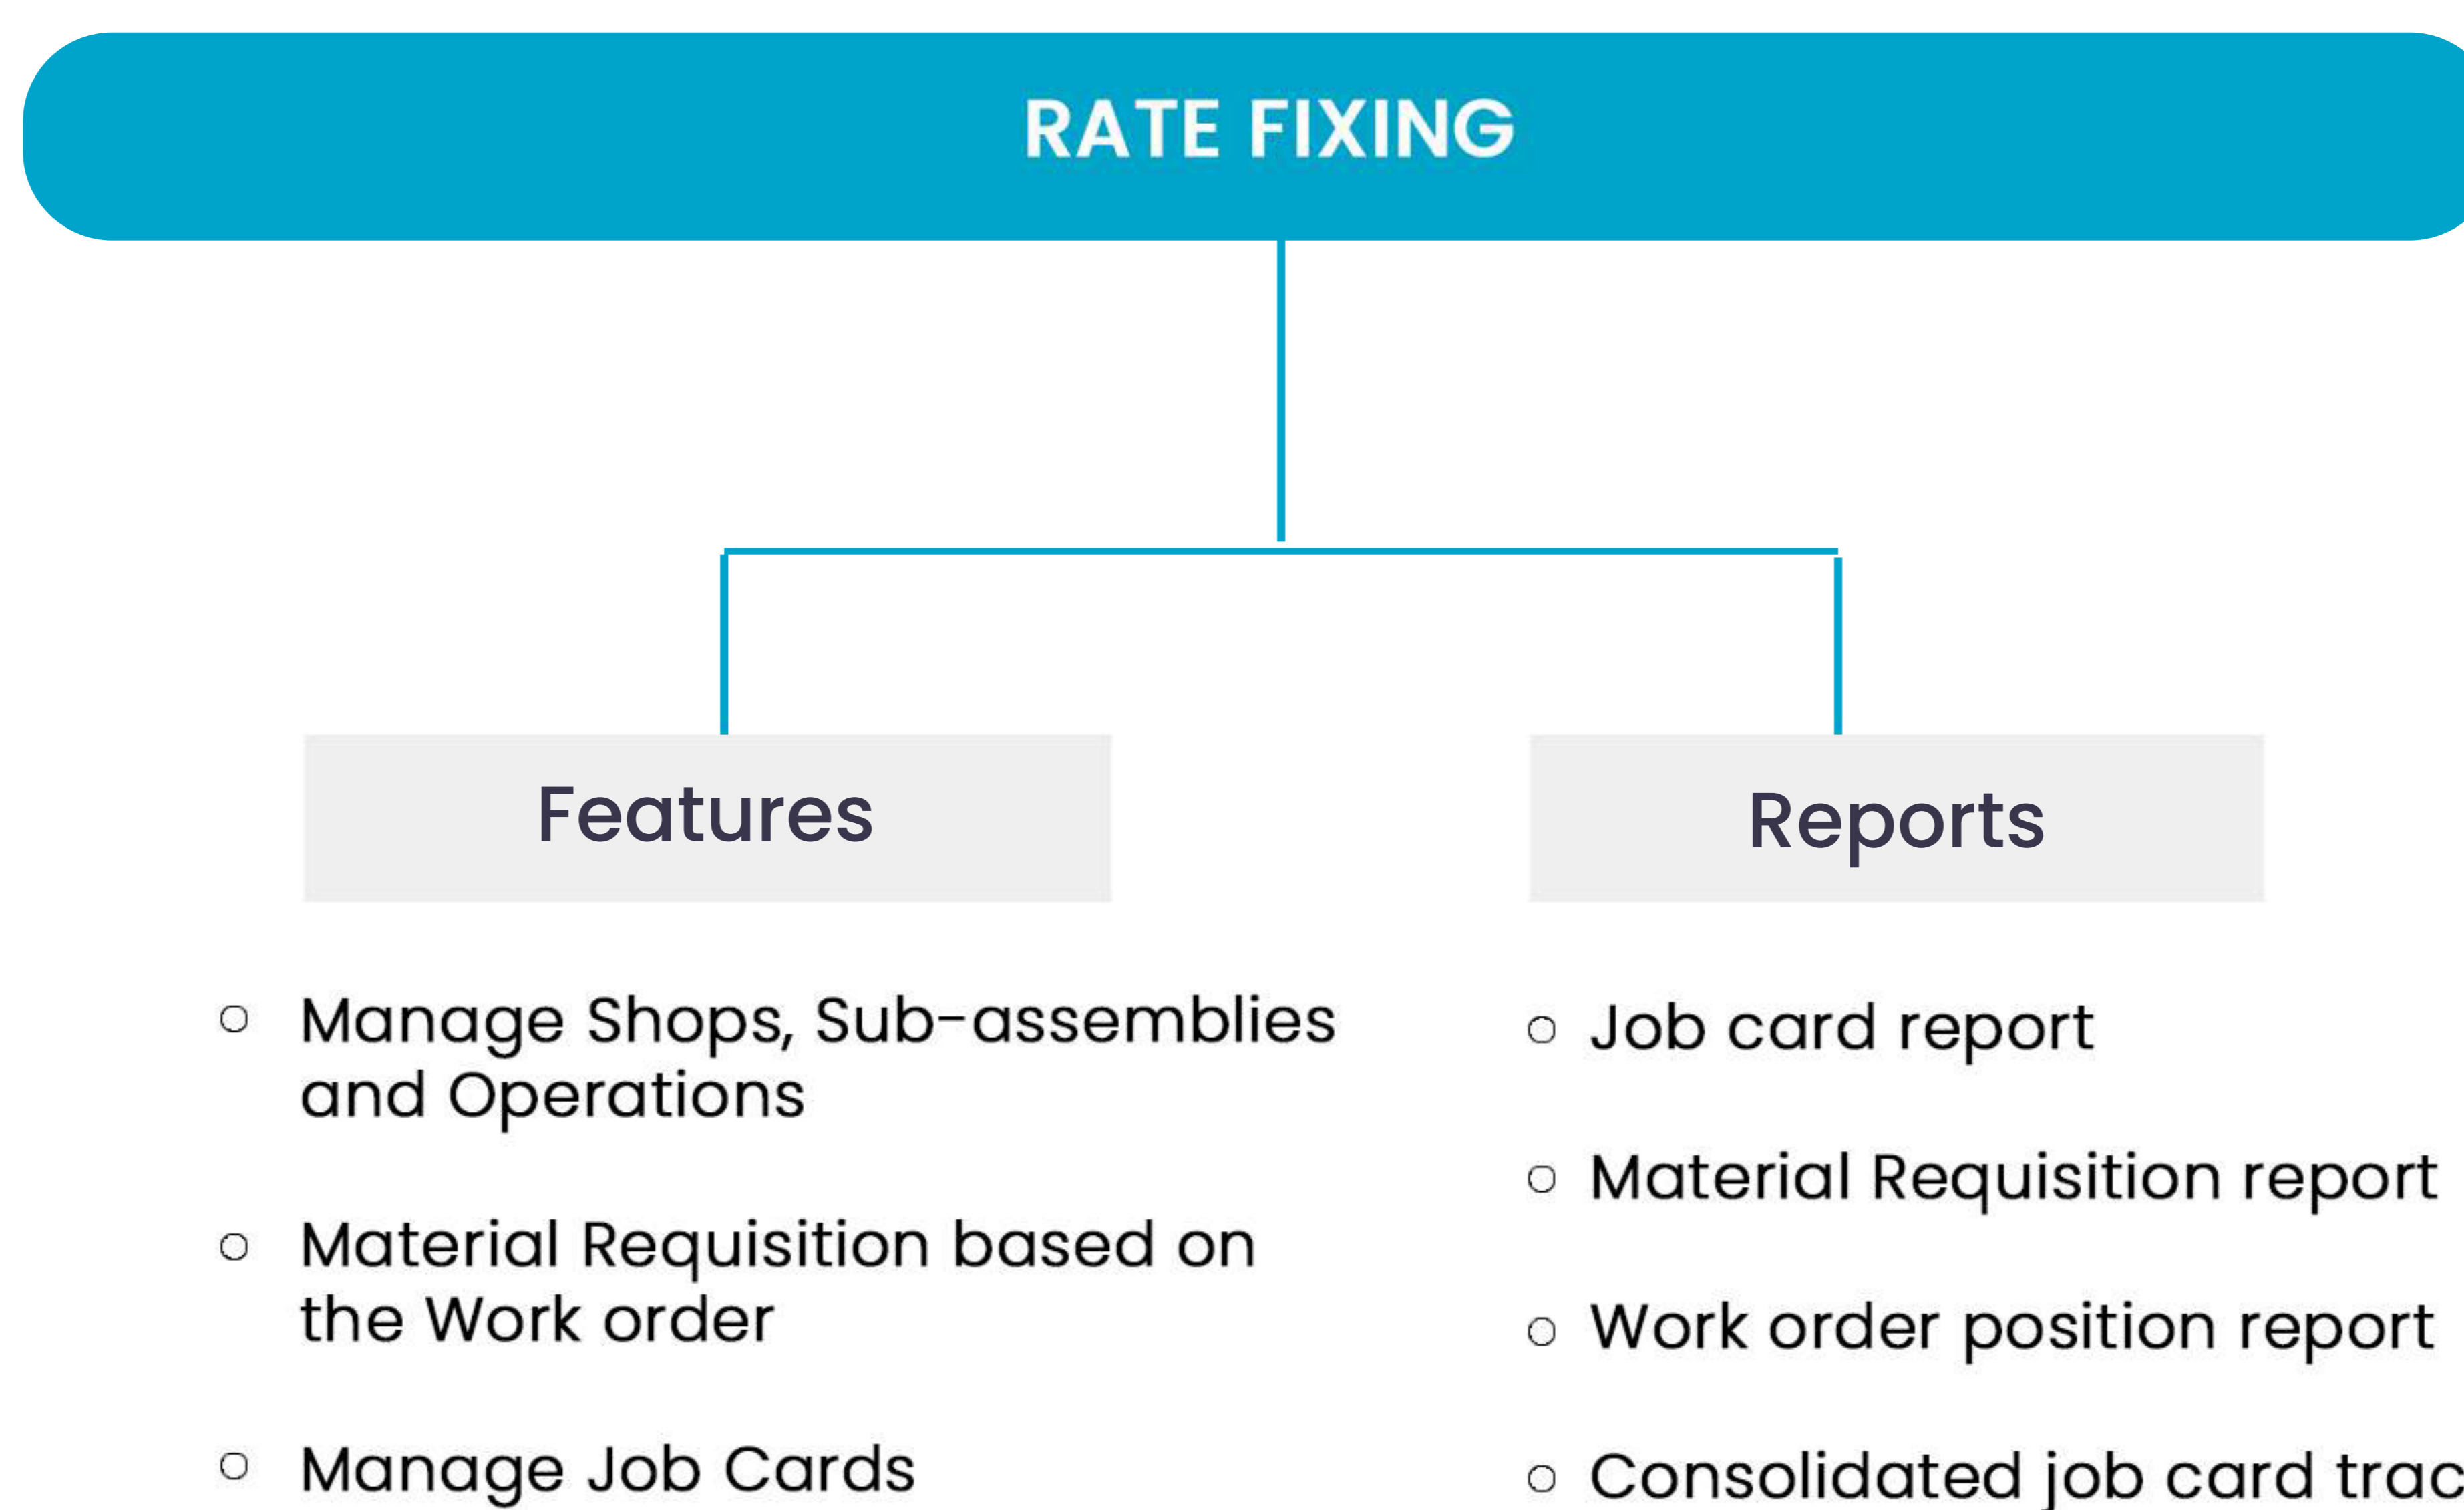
RATE FIXING

Features

○ Manage Shops, Sub-assemblies and Operations

○ Material Requisition based on the Work order

○ Manage Job Cards

Reports

○ Job card report

○ Material Requisition report

○ Work order position report

○ Consolidated job card trac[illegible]